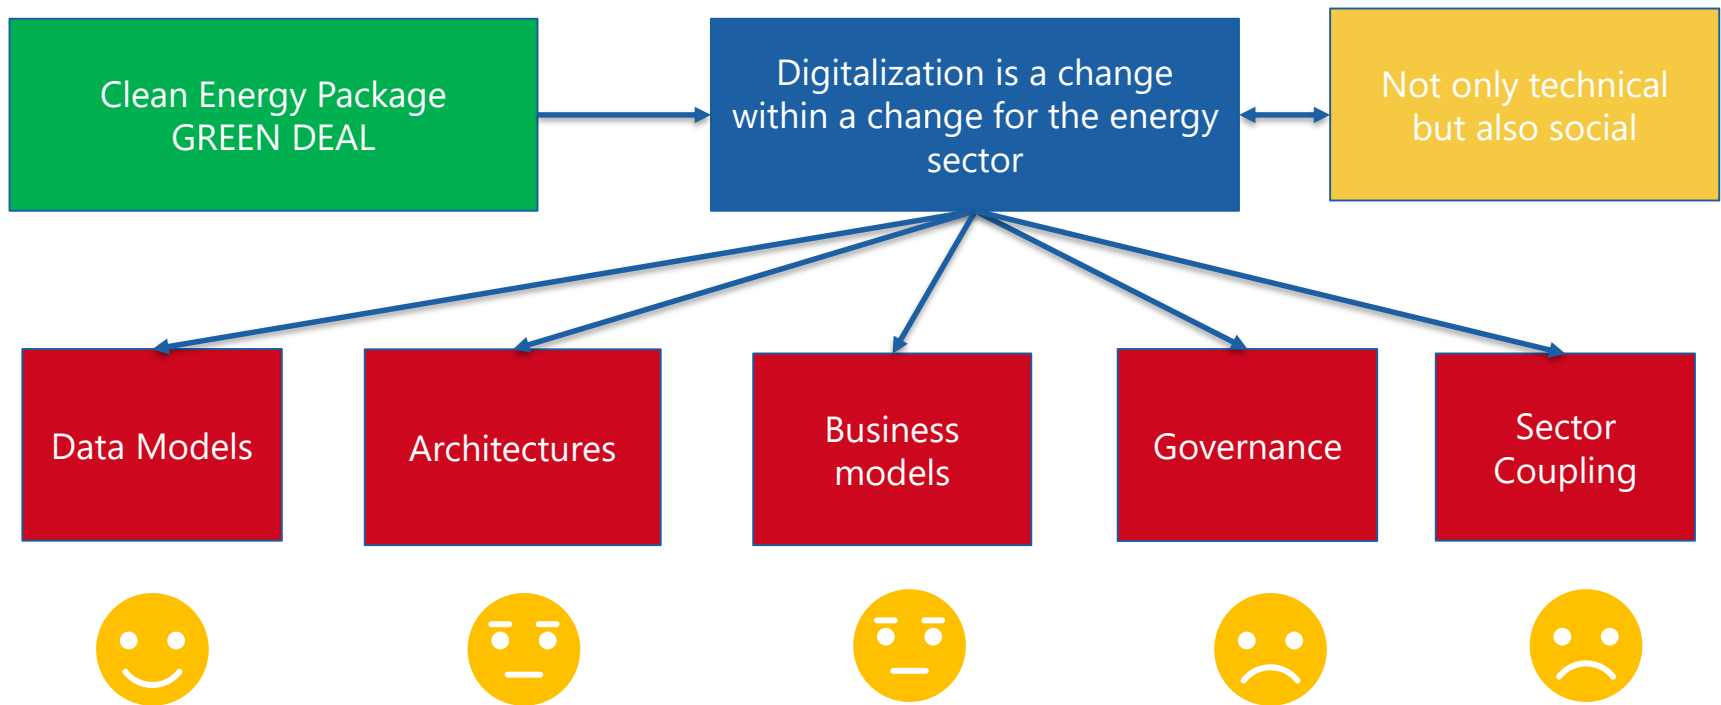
Clean Energy Package
GREEN DEAL

Digitalization is a change within a change for the energy sector

Not only technical but also social

Data Models

Architectures

Business models

Governance

Sector Coupling